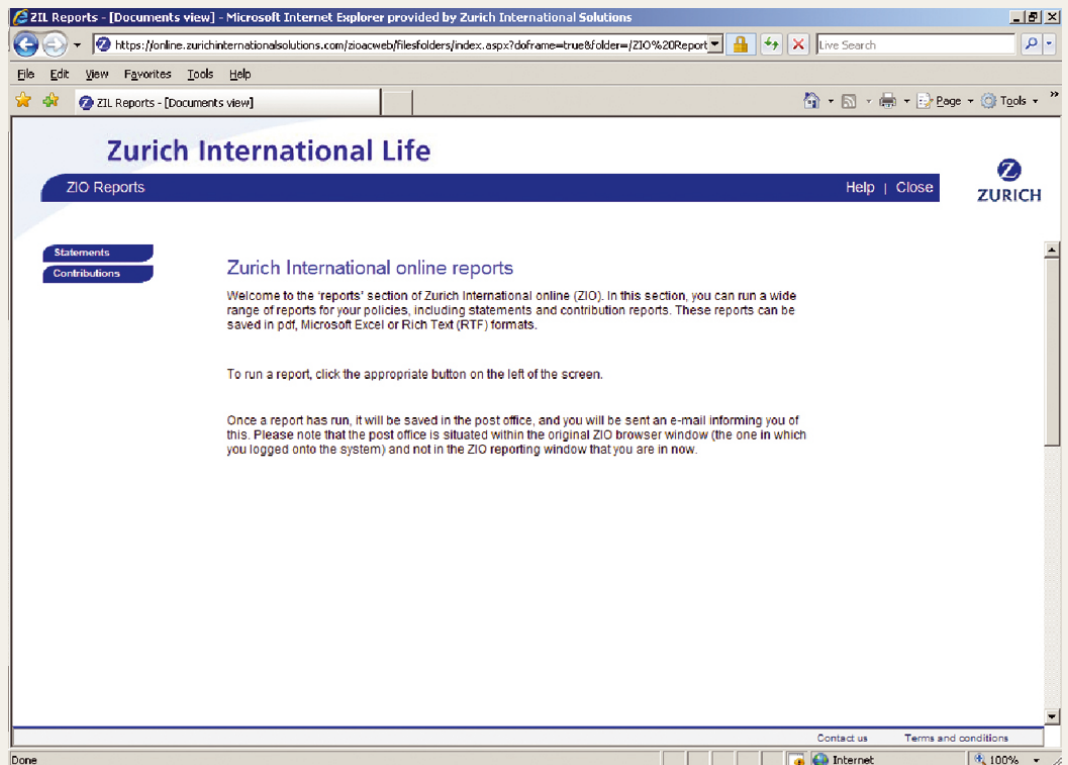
ZIL Reports - [Documents view] - Microsoft Internet Explorer provided by Zurich International Solutions

https://online.zurichinternationalsolutions.com/zioacweb/filesfolders/index.aspx?doframe=true&folder=/ZIO%20Report

Live Search

File Edit View Favorites Tools Help

ZIL Reports - [Documents view]

Page Tools

Zurich International Life

ZIO Reports

Help | Close

ZURICH

Statements
Contributions

Zurich International online reports

Welcome to the 'reports' section of Zurich International online (ZIO). In this section, you can run a wide range of reports for your policies, including statements and contribution reports. These reports can be saved in pdf, Microsoft Excel or Rich Text (RTF) formats.

To run a report, click the appropriate button on the left of the screen.

Once a report has run, it will be saved in the post office, and you will be sent an e-mail informing you of this. Please note that the post office is situated within the original ZIO browser window (the one in which you logged onto the system) and not in the ZIO reporting window that you are in now.

Contact us Terms and conditions

Done

Internet

100%